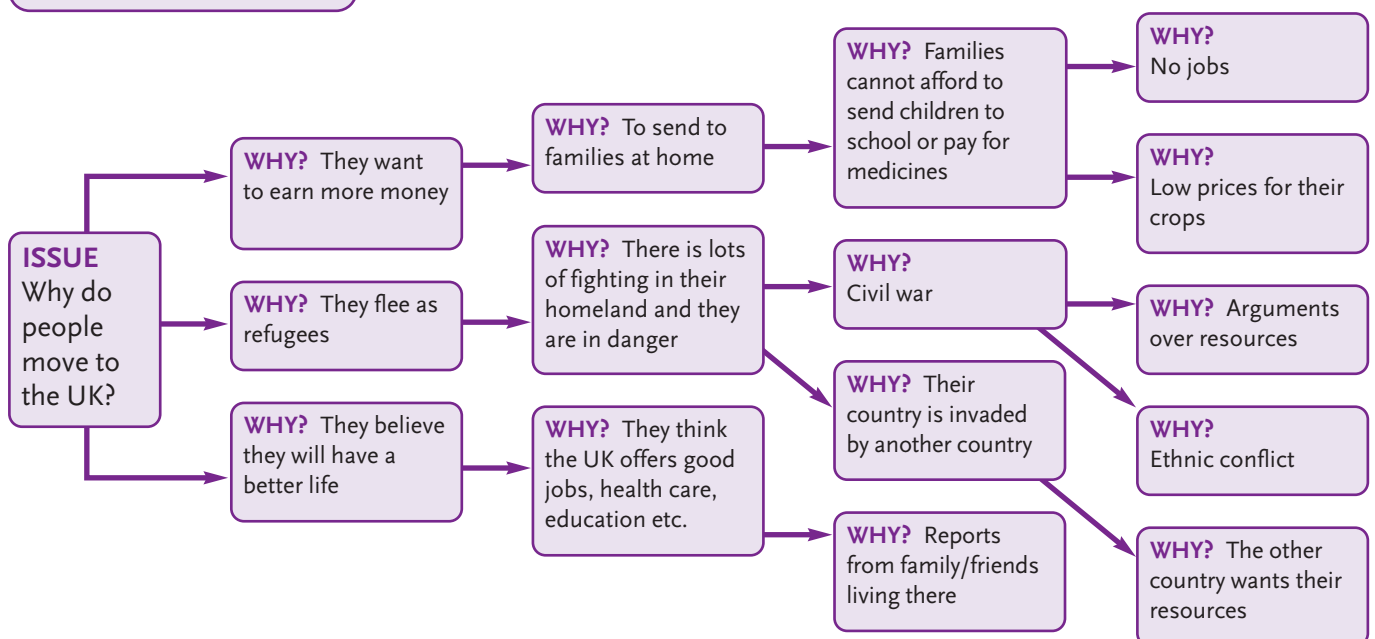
ISSUE
Why do people move to the UK?

WHY? They want to earn more money

WHY? To send to families at home

WHY? Families cannot afford to send children to school or pay for medicines

WHY? No jobs

WHY? Low prices for their crops

WHY? They flee as refugees

WHY? There is lots of fighting in their homeland and they are in danger

WHY? Civil war

WHY? Arguments over resources

WHY? Ethnic conflict

WHY? Their country is invaded by another country

WHY? The other country wants their resources

WHY? They believe they will have a better life

WHY? They think the UK offers good jobs, health care, education etc.

WHY? Reports from family/friends living there